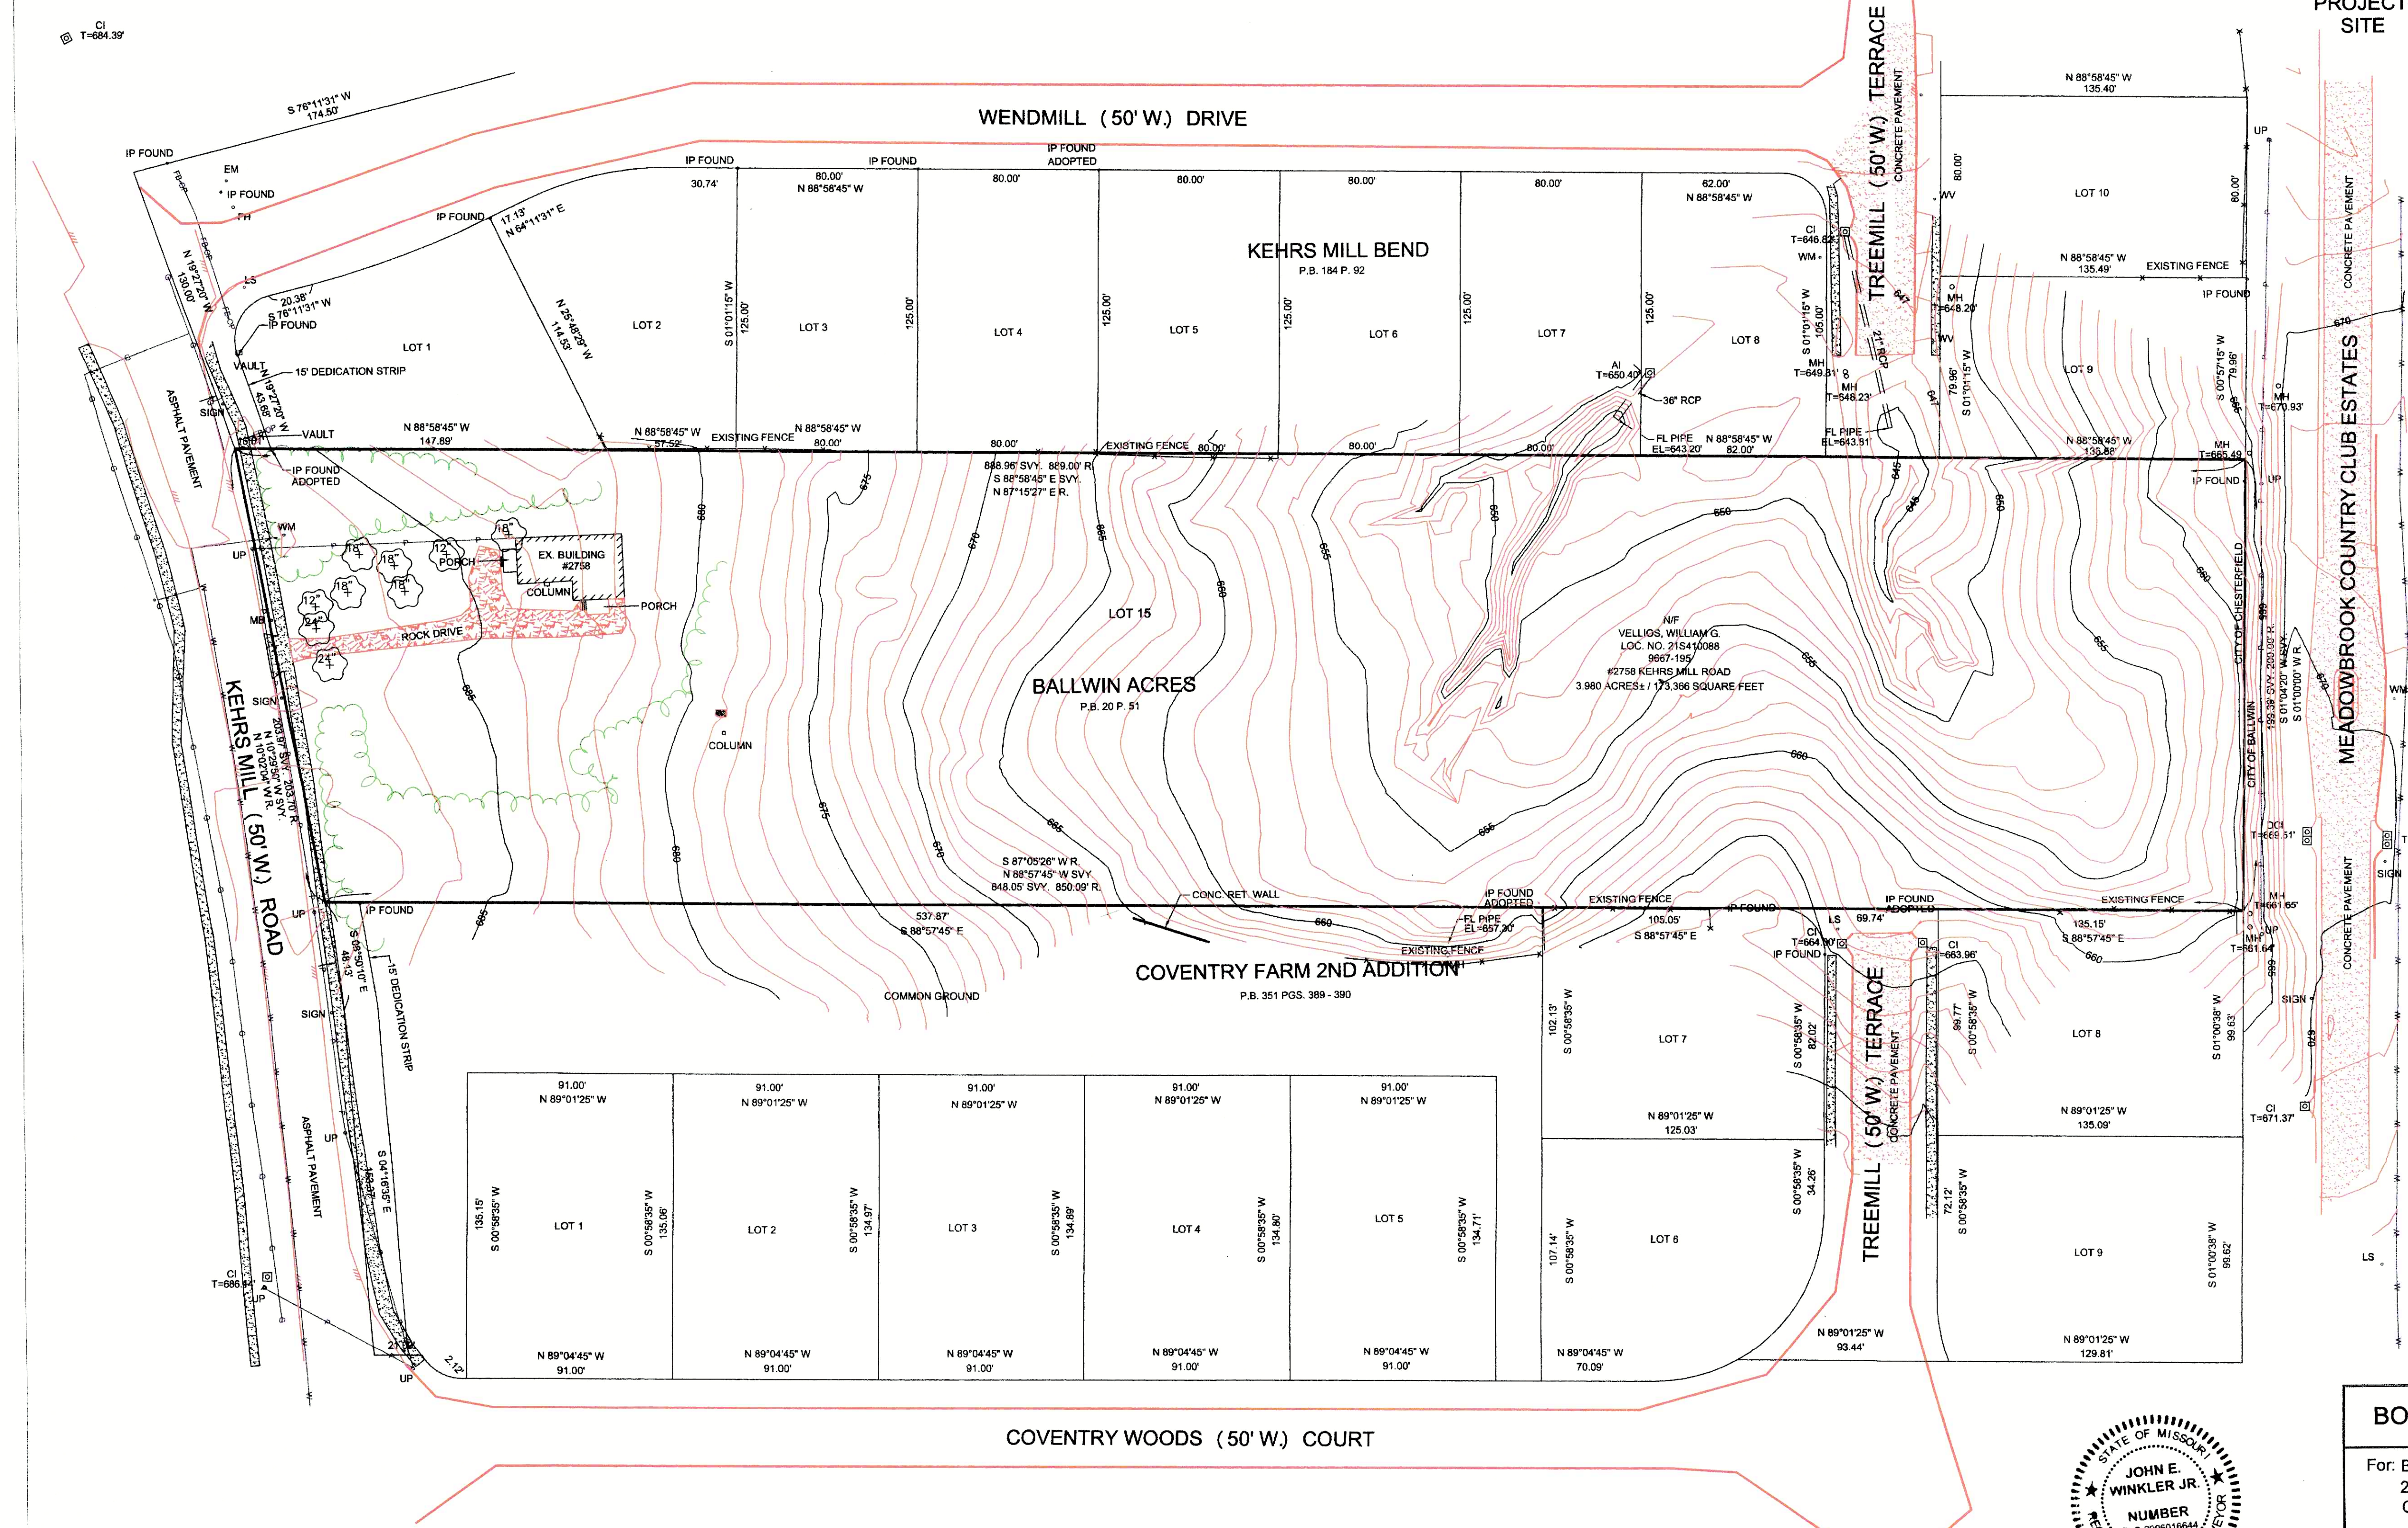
PROJECT SITE

CI
T=684.39'

S 76°11'31" W
174.50'

WENDMILL (50' W.) DRIVE

IP FOUND
EM
IP FOUND
FH
IP FOUND
17.13'
N 64°11'31" E
IP FOUND
30.74'
80.00'
N 88°58'45" W
IP FOUND
IP FOUND ADOPTED
80.00'
80.00'
80.00'
80.00'
62.00'
N 88°58'45" W

KEHRS MILL BEND
P.B. 184 P. 92

N 19°27'20" W
130.00'
LS
20.38'
S 76°11'31" W
IP FOUND
LOT 1
LOT 2
LOT 3
LOT 4
LOT 5
LOT 6
LOT 7
LOT 8
N 25°48'29" W
114.53'
S 01°01'15" W
125.00'
125.00'
125.00'
125.00'
125.00'
125.00'
VAULT
15' DEDICATION STRIP
N 19°27'20" W
43.65'
SIGN
VAULT
N 88°58'45" W
147.89'
N 88°58'45" W
57.52'
EXISTING FENCE
N 88°58'45" W
80.00'
80.00'
EXISTING FENCE
80.00'
80.00'
80.00'
AI
T=650.40'
36" RCP
FL PIPE
EL=643.20'
N 88°58'45" W
82.00'
CI
T=646.82'
WM
S 01°01'15" W
105.00'
MH
T=649.81'
MH
T=648.23'
FL PIPE
EL=643.81'
21" RCP
TREEMILL (50' W.) TERRACE
CONCRETE PAVEMENT
MH
T=648.20'
WV
WV
80.00'
79.96'
S 01°01'15" W
N 88°58'45" W
135.40'
LOT 10
N 88°58'45" W
135.49'
EXISTING FENCE
IP FOUND
LOT 9
80.00'
S 00°57'15" W
79.96'
N 88°58'45" W
135.88'
UP
MH
T=670.93'
MH
T=665.49'
IP FOUND
UP
CONCRETE PAVEMENT
MEADOWBROOK COUNTRY CLUB ESTATES

ASPHALT PAVEMENT
IP FOUND ADOPTED
888.96' SVY. 889.00' R.
S 88°58'45" E SVY.
N 87°15'27" E R.
WM
UP
18"
18"
12"
PORCH
18"
EX. BUILDING
#2758
18"
18"
COLUMN
PORCH
MB
12"
24"
ROCK DRIVE
24"
LOT 15
BALLWIN ACRES
P.B. 20 P. 51
COLUMN
N/F
VELLIOS, WILLIAM G.
LOC. NO. 21S410088
9667-195
#2758 KEHRS MILL ROAD
3.980 ACRES± / 173,386 SQUARE FEET
CITY OF CHESTERFIELD
CITY OF BALLWIN
199.39' SVY. 200.00' R.
S 01°04'20" W SVY.
S 01°00'00" W R.
SIGN
KEHRS MILL (50' W.) ROAD
203.97' SVY. 203.70' R.
N 10°29'50" W SVY.
N 10°02'04" W R.
S 87°05'26" W R.
N 88°57'45" W SVY.
848.05' SVY. 850.09' R.
CONC. RET. WALL
IP FOUND ADOPTED
FL PIPE
EL=657.30'
EXISTING FENCE
IP FOUND
IP FOUND ADOPTED
EXISTING FENCE
LS
69.74'
105.05'
S 88°57'45" E
135.15'
S 88°57'45" E
CI
T=664.90'
IP FOUND
CI
T=663.96'
DCI
T=669.51'
MH
T=661.65'
MH
T=661.64'
UP
IP FOUND
S 08°50'10" E
48.13'
15' DEDICATION STRIP
537.87'
S 88°57'45" E
EXISTING FENCE
COVENTRY FARM 2ND ADDITION
P.B. 351 PGS. 389 - 390
COMMON GROUND
SIGN
SIGN
102.13'
S 00°58'35" W
LOT 7
S 00°58'35" W
82.02'
TREEMILL (50' W.) TERRACE
CONCRETE PAVEMENT
98.77'
S 00°58'35" W
LOT 8
S 01°00'38" W
99.63'
N 89°01'25" W
125.03'
N 89°01'25" W
135.09'
CI
T=671.37'
91.00'
N 89°01'25" W
91.00'
N 89°01'25" W
91.00'
N 89°01'25" W
91.00'
N 89°01'25" W
91.00'
N 89°01'25" W
ASPHALT PAVEMENT
UP
S 04°16'35" E
163.37'
135.15'
S 00°58'35" W
LOT 1
S 00°58'35" W
135.06'
LOT 2
S 00°58'35" W
134.97'
LOT 3
S 00°58'35" W
134.89'
LOT 4
S 00°58'35" W
134.80'
LOT 5
S 00°58'35" W
134.71'
107.14'
S 00°58'35" W
LOT 6
S 00°58'35" W
34.26'
72.12'
S 00°58'35" W
LOT 9
S 01°00'38" W
99.62'
LS
CI
T=686.84'
UP
21.15'
2.12'
UP
N 89°04'45" W
91.00'
N 89°04'45" W
91.00'
N 89°04'45" W
91.00'
N 89°04'45" W
91.00'
N 89°04'45" W
91.00'
N 89°04'45" W
70.09'
N 89°01'25" W
93.44'
N 89°01'25" W
129.81'
COVENTRY WOODS (50' W.) COURT

STATE OF MISSOURI
JOHN E. WINKLER JR.
NUMBER
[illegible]

BO
For: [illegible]